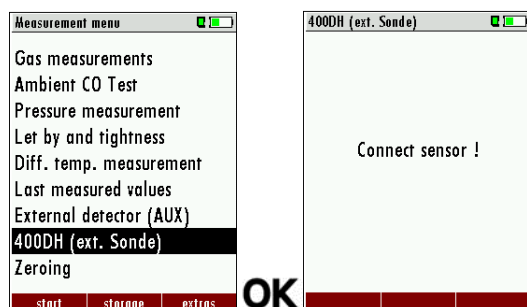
Measurement menu

Gas measurements
Ambient CO Test
Pressure measurement
Let by and tightness
Diff. temp. measurement
Last measured values
External detector (AUX)
400DH (ext. Sonde)
Zeroing

start | storage | extras

OK

400DH (ext. Sonde)

Connect sensor !